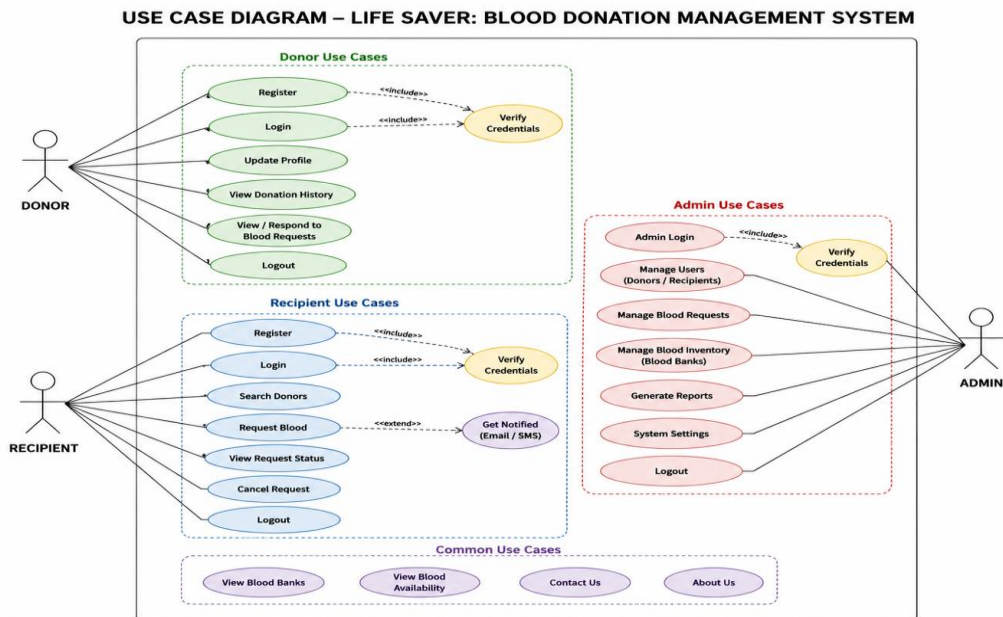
USE CASE DIAGRAM – LIFE SAVER: BLOOD DONATION MANAGEMENT SYSTEM

Donor Use Cases

Register
<<include>>
Verify Credentials
Login
<<include>>
Update Profile
View Donation History
View / Respond to Blood Requests
Logout

DONOR

Admin Use Cases

Admin Login
<<include>>
Verify Credentials
Manage Users (Donors / Recipients)
Manage Blood Requests
Manage Blood Inventory (Blood Banks)
Generate Reports
System Settings
Logout

ADMIN

Recipient Use Cases

Register
<<include>>
Login
<<include>>
Verify Credentials
Search Donors
Request Blood
<<extend>>
Get Notified (Email / SMS)
View Request Status
Cancel Request
Logout

RECIPIENT

Common Use Cases

View Blood Banks
View Blood Availability
Contact Us
About Us